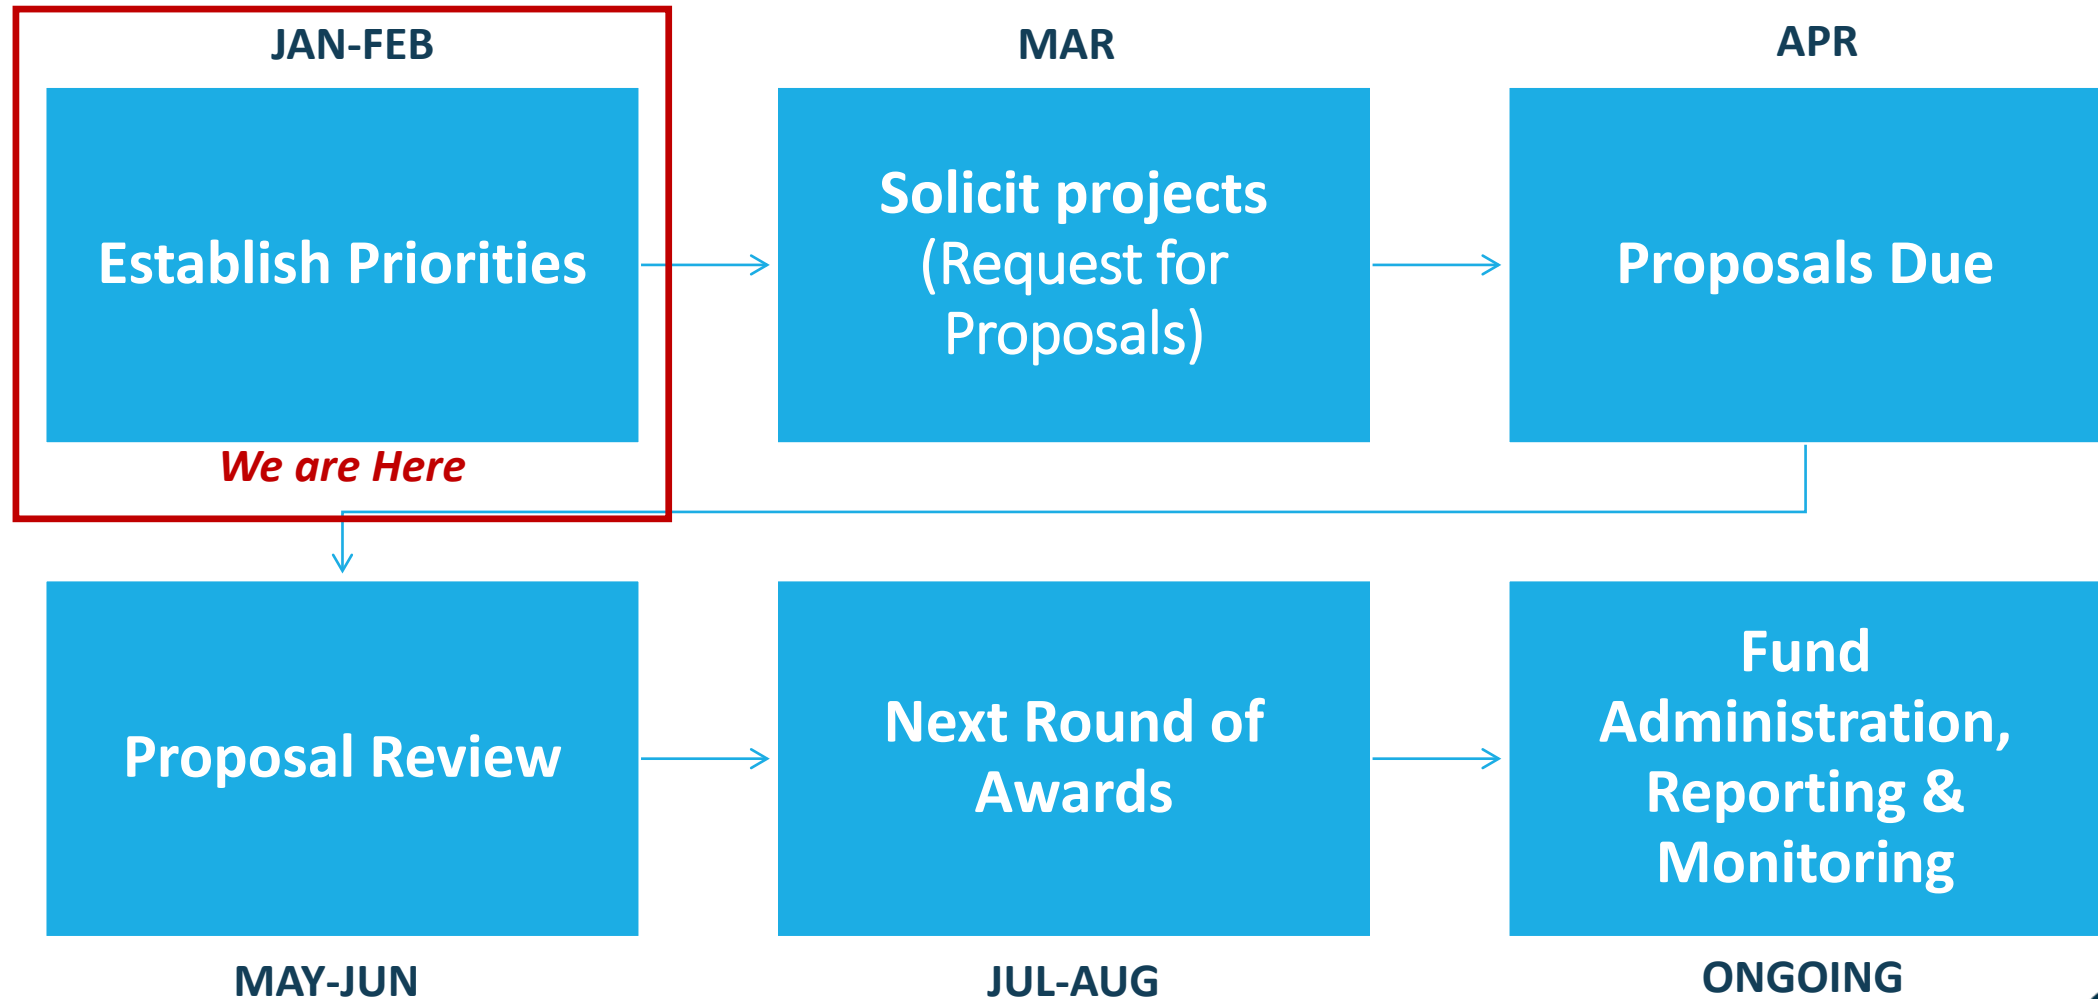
JAN-FEB

Establish Priorities

We are Here

MAR

Solicit projects (Request for Proposals)

APR

Proposals Due

Proposal Review

MAY-JUN

Next Round of Awards

JUL-AUG

Fund Administration, Reporting & Monitoring

ONGOING